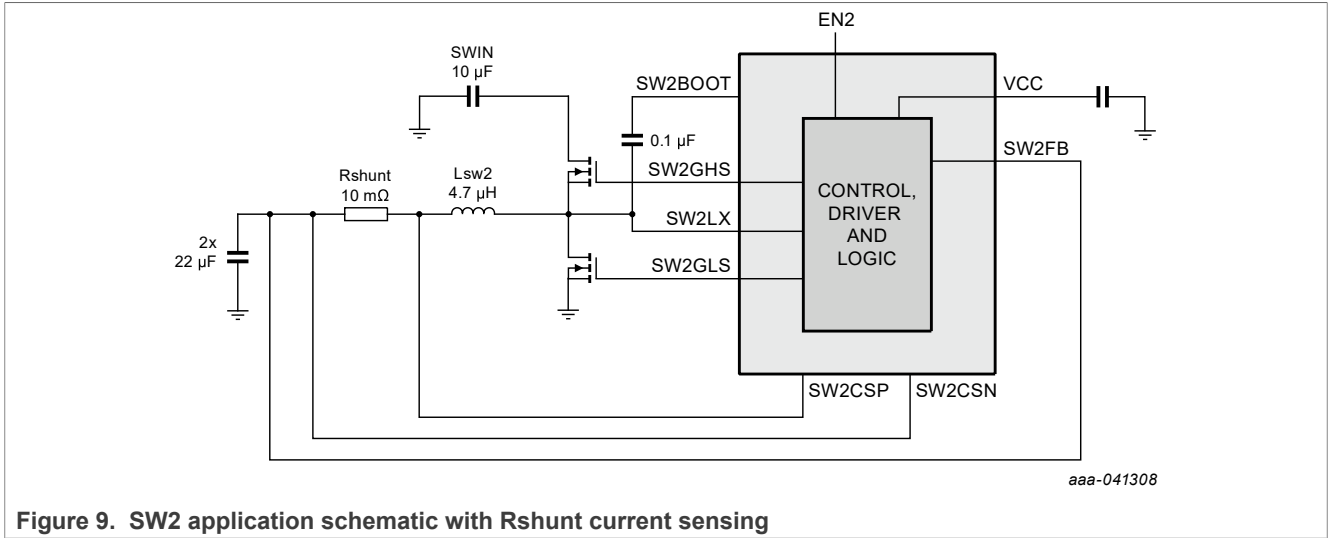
EN2

SWIN
10 µF

SW2BOOT

VCC

0.1 µF

SW2FB

Rshunt
10 mΩ

Lsw2
4.7 µH

SW2GHS

CONTROL,
DRIVER
AND
LOGIC

SW2LX

2x
22 µF

SW2GLS

SW2CSP

SW2CSN

aaa-041308

Figure 9. SW2 application schematic with Rshunt current sensing